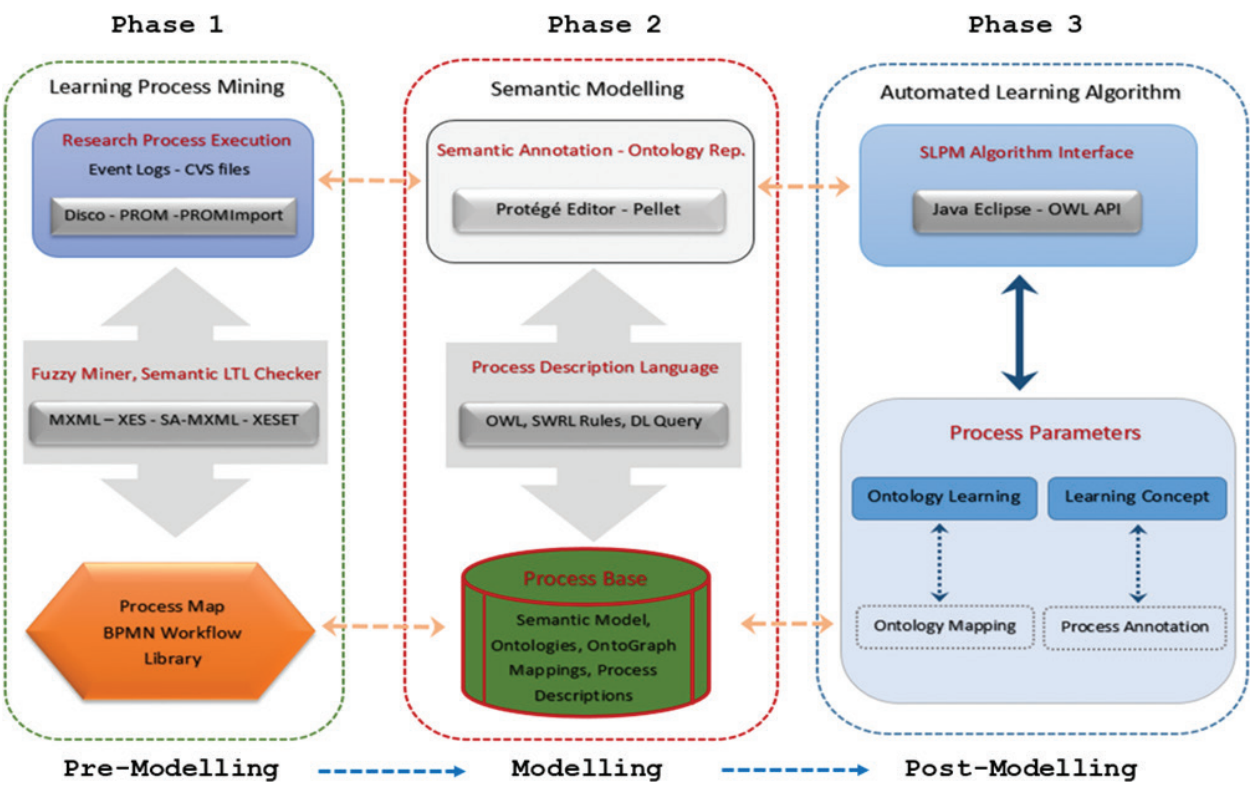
Phase 1

Learning Process Mining

Research Process Execution
Event Logs - CVS files

Disco - PROM -PROMImport

Fuzzy Miner, Semantic LTL Checker

MXML – XES - SA-MXML - XESET

Process Map
BPMN Workflow
Library

Phase 2

Semantic Modelling

Semantic Annotation - Ontology Rep.

Protégé Editor - Pellet

Process Description Language

OWL, SWRL Rules, DL Query

Process Base

Semantic Model, Ontologies, OntoGraph Mappings, Process Descriptions

Phase 3

Automated Learning Algorithm

SLPM Algorithm Interface

Java Eclipse - OWL API

Process Parameters

Ontology Learning

Learning Concept

Ontology Mapping

Process Annotation

Pre-Modelling

Modelling

Post-Modelling